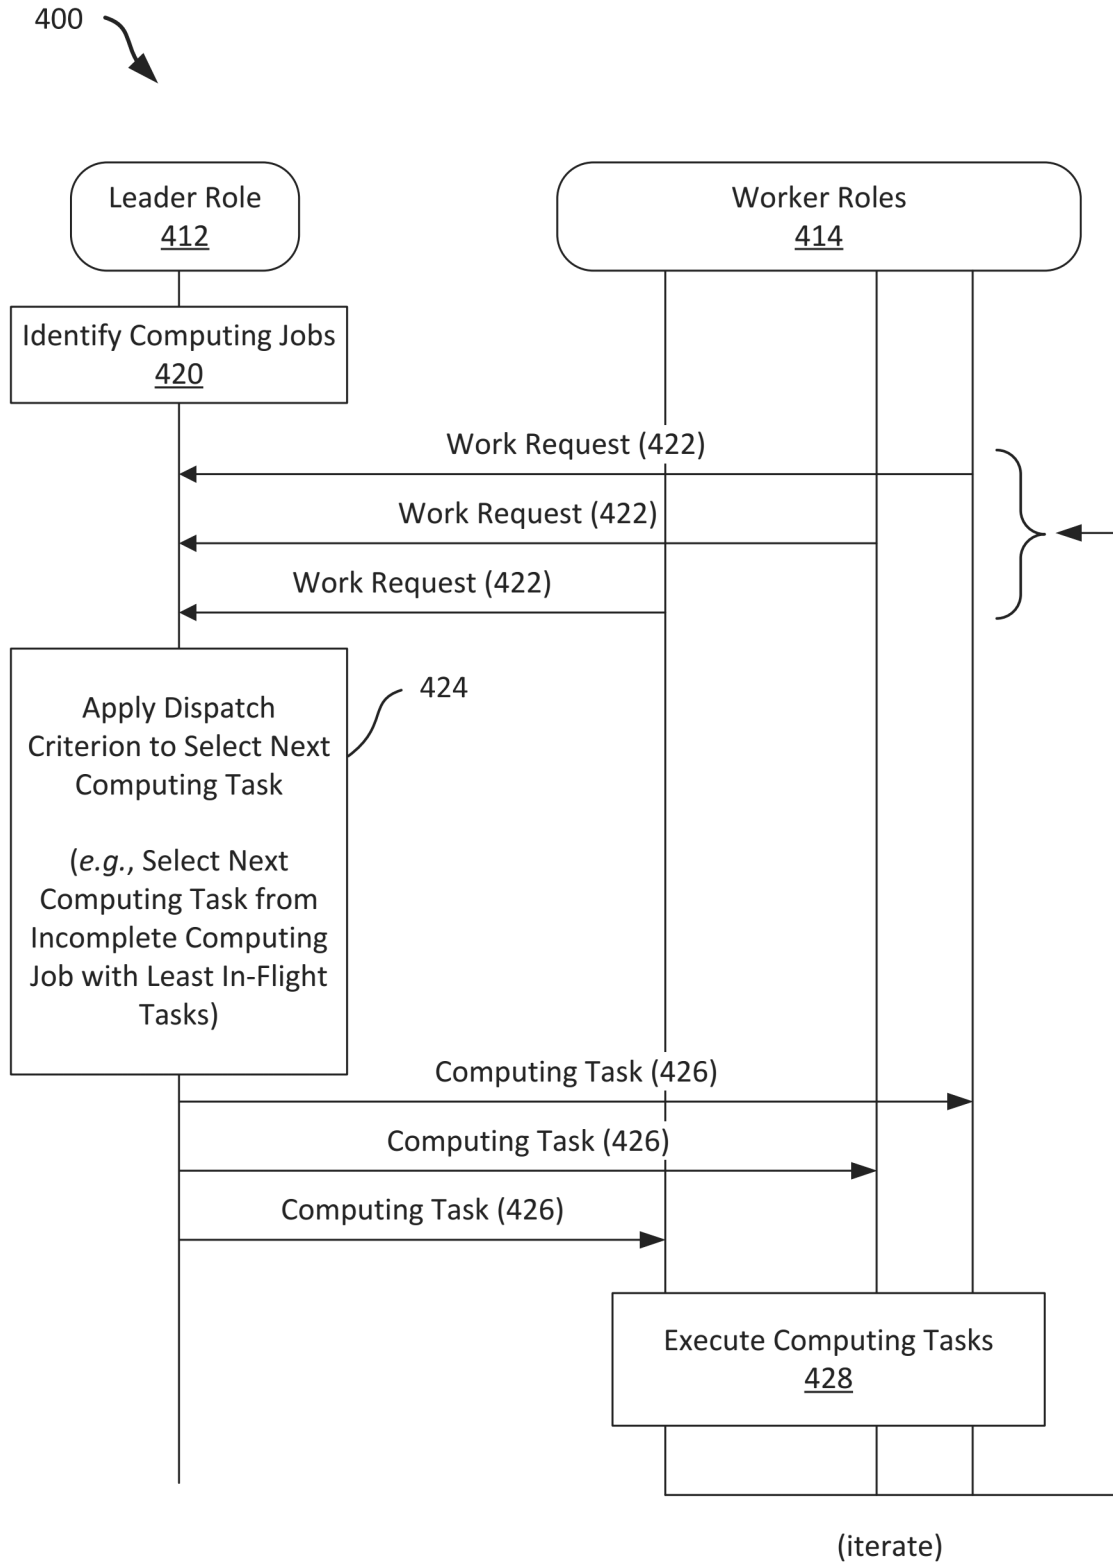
400

Leader Role
412

Worker Roles
414

Identify Computing Jobs
420

Work Request (422)

Work Request (422)

Work Request (422)

424

Apply Dispatch Criterion to Select Next Computing Task

(*e.g.*, Select Next Computing Task from Incomplete Computing Job with Least In-Flight Tasks)

Computing Task (426)

Computing Task (426)

Computing Task (426)

Execute Computing Tasks
428

(iterate)